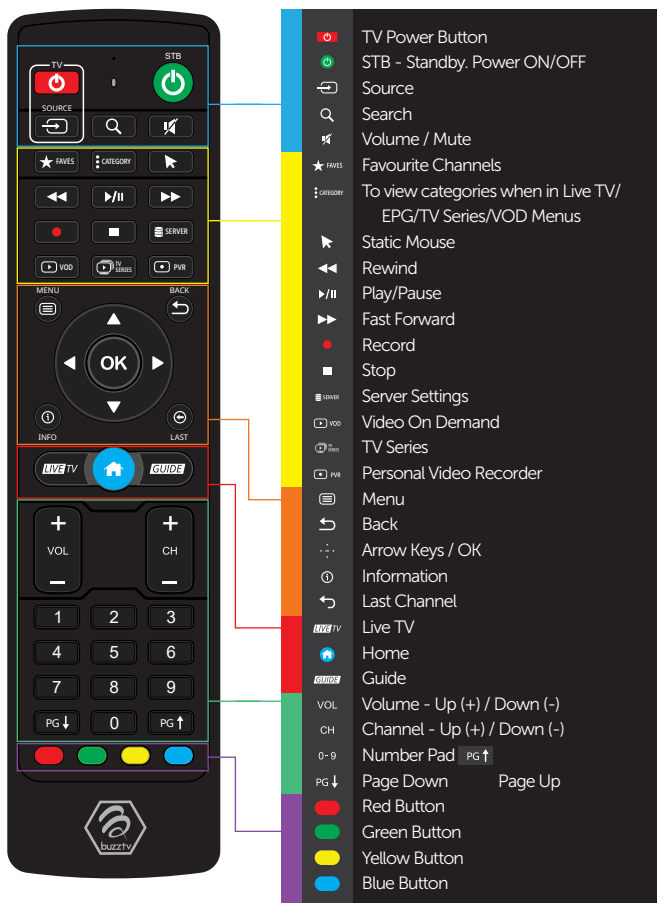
TV
STB
SOURCE
FAVES
CATEGORY
SERVER
VOD
TV SERIES
PVR
MENU
BACK
OK
INFO
LAST
LIVE TV
GUIDE
+
VOL
–
+
CH
–
1
2
3
4
5
6
7
8
9
PG↓
0
PG↑
buzztv

TV Power Button
STB - Standby. Power ON/OFF
Source
Search
Volume / Mute
FAVES Favourite Channels
CATEGORY To view categories when in Live TV/ EPG/TV Series/VOD Menus
Static Mouse
Rewind
Play/Pause
Fast Forward
Record
Stop
SERVER Server Settings
VOD Video On Demand
TV SERIES TV Series
PVR Personal Video Recorder
Menu
Back
Arrow Keys / OK
Information
Last Channel
LIVE TV Live TV
Home
GUIDE Guide
VOL Volume - Up (+) / Down (-)
CH Channel - Up (+) / Down (-)
0-9 Number Pad PG↑
PG↓ Page Down Page Up
Red Button
Green Button
Yellow Button
Blue Button